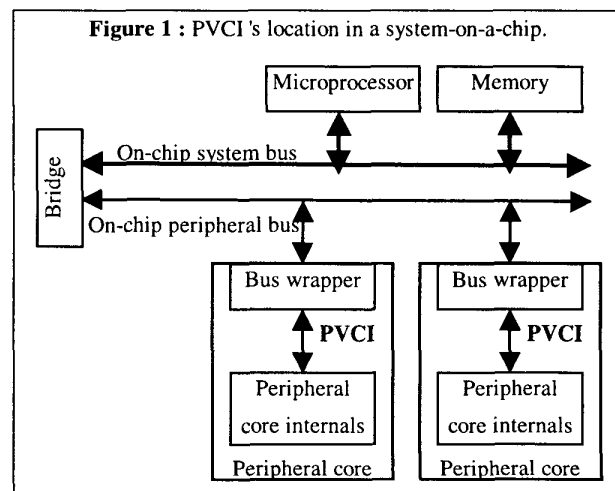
**Figure 1 :** PVCI 's location in a system-on-a-chip.

Microprocessor

Memory

Bridge

On-chip system bus

On-chip peripheral bus

Bus wrapper

**PVCI**

Peripheral core internals

Peripheral core

Bus wrapper

**PVCI**

Peripheral core internals

Peripheral core